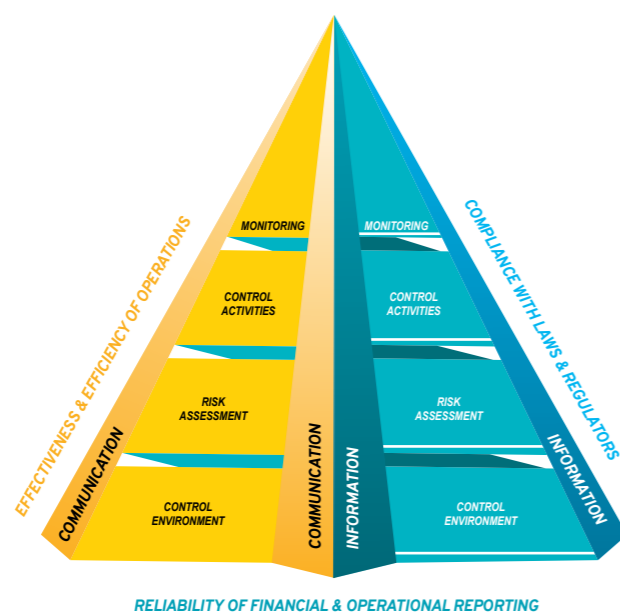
EFFECTIVENESS & EFFICIENCY OF OPERATIONS

MONITORING

CONTROL ACTIVITIES

RISK ASSESSMENT

CONTROL ENVIRONMENT

COMMUNICATION

COMMUNICATION

INFORMATION

MONITORING

CONTROL ACTIVITIES

RISK ASSESSMENT

CONTROL ENVIRONMENT

INFORMATION

COMPLIANCE WITH LAWS & REGULATORS

RELIABILITY OF FINANCIAL & OPERATIONAL REPORTING